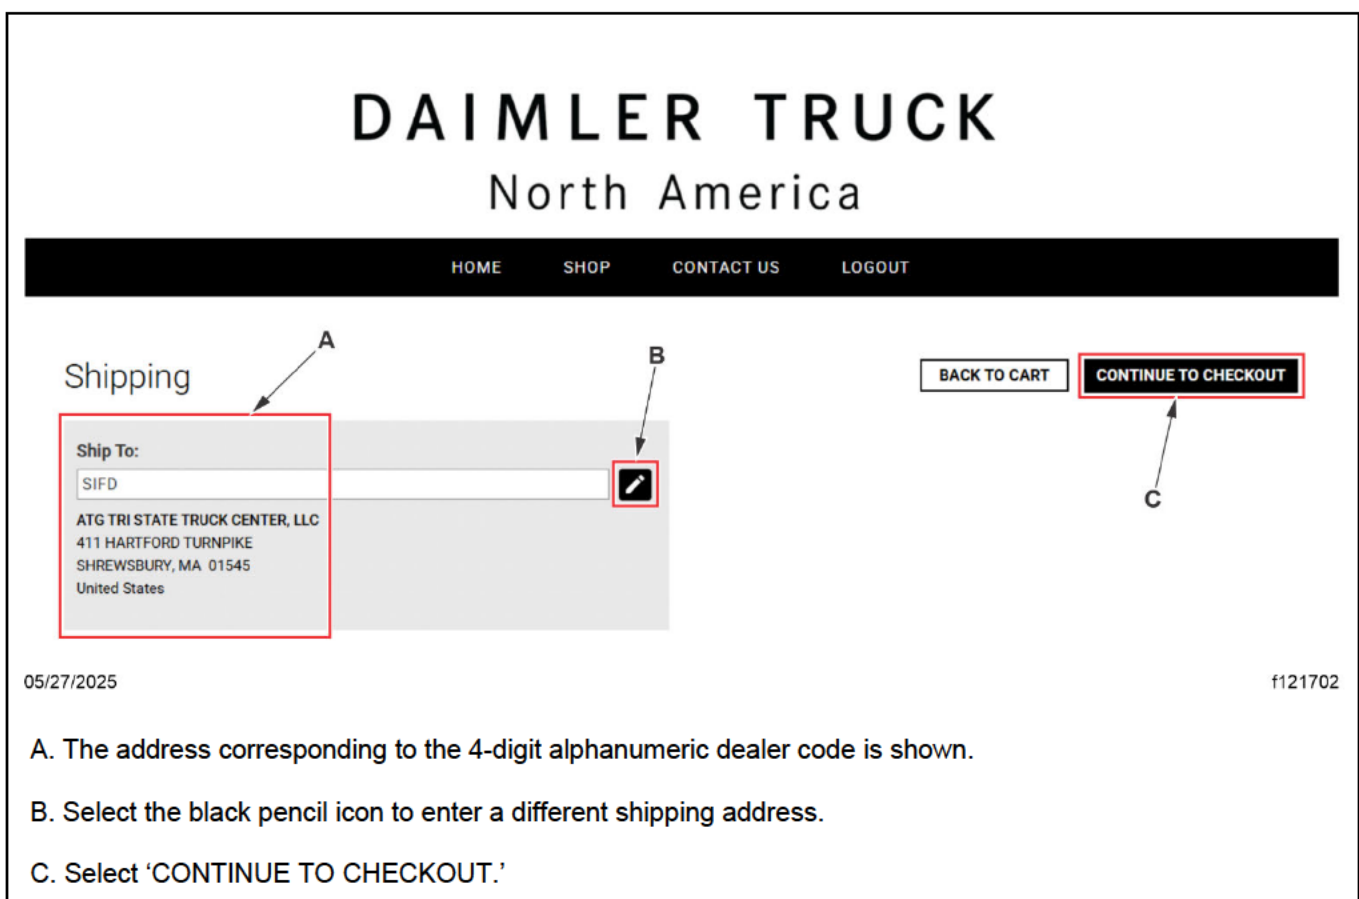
DAIMLER TRUCK
North America

HOME SHOP CONTACT US LOGOUT

A

B

Shipping

BACK TO CART

CONTINUE TO CHECKOUT

Ship To:

SIFD

ATG TRI STATE TRUCK CENTER, LLC
411 HARTFORD TURNPIKE
SHREWSBURY, MA 01545
United States

C

05/27/2025

f121702

A. The address corresponding to the 4-digit alphanumeric dealer code is shown.

B. Select the black pencil icon to enter a different shipping address.

C. Select ‘CONTINUE TO CHECKOUT.’